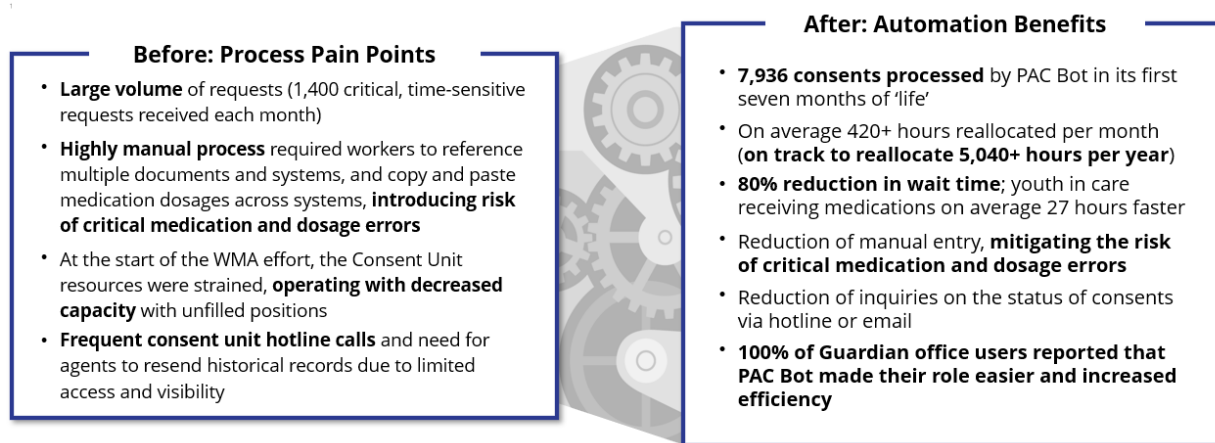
Before: Process Pain Points

- **Large volume** of requests (1,400 critical, time-sensitive requests received each month)
- **Highly manual process** required workers to reference multiple documents and systems, and copy and paste medication dosages across systems, **introducing risk of critical medication and dosage errors**
- At the start of the WMA effort, the Consent Unit resources were strained, **operating with decreased capacity** with unfilled positions
- **Frequent consent unit hotline calls** and need for agents to resend historical records due to limited access and visibility

After: Automation Benefits

- **7,936 consents processed** by PAC Bot in its first seven months of 'life'
- On average 420+ hours reallocated per month (**on track to reallocate 5,040+ hours per year**)
- **80% reduction in wait time**; youth in care receiving medications on average 27 hours faster
- Reduction of manual entry, **mitigating the risk of critical medication and dosage errors**
- Reduction of inquiries on the status of consents via hotline or email
- **100% of Guardian office users reported that PAC Bot made their role easier and increased efficiency**